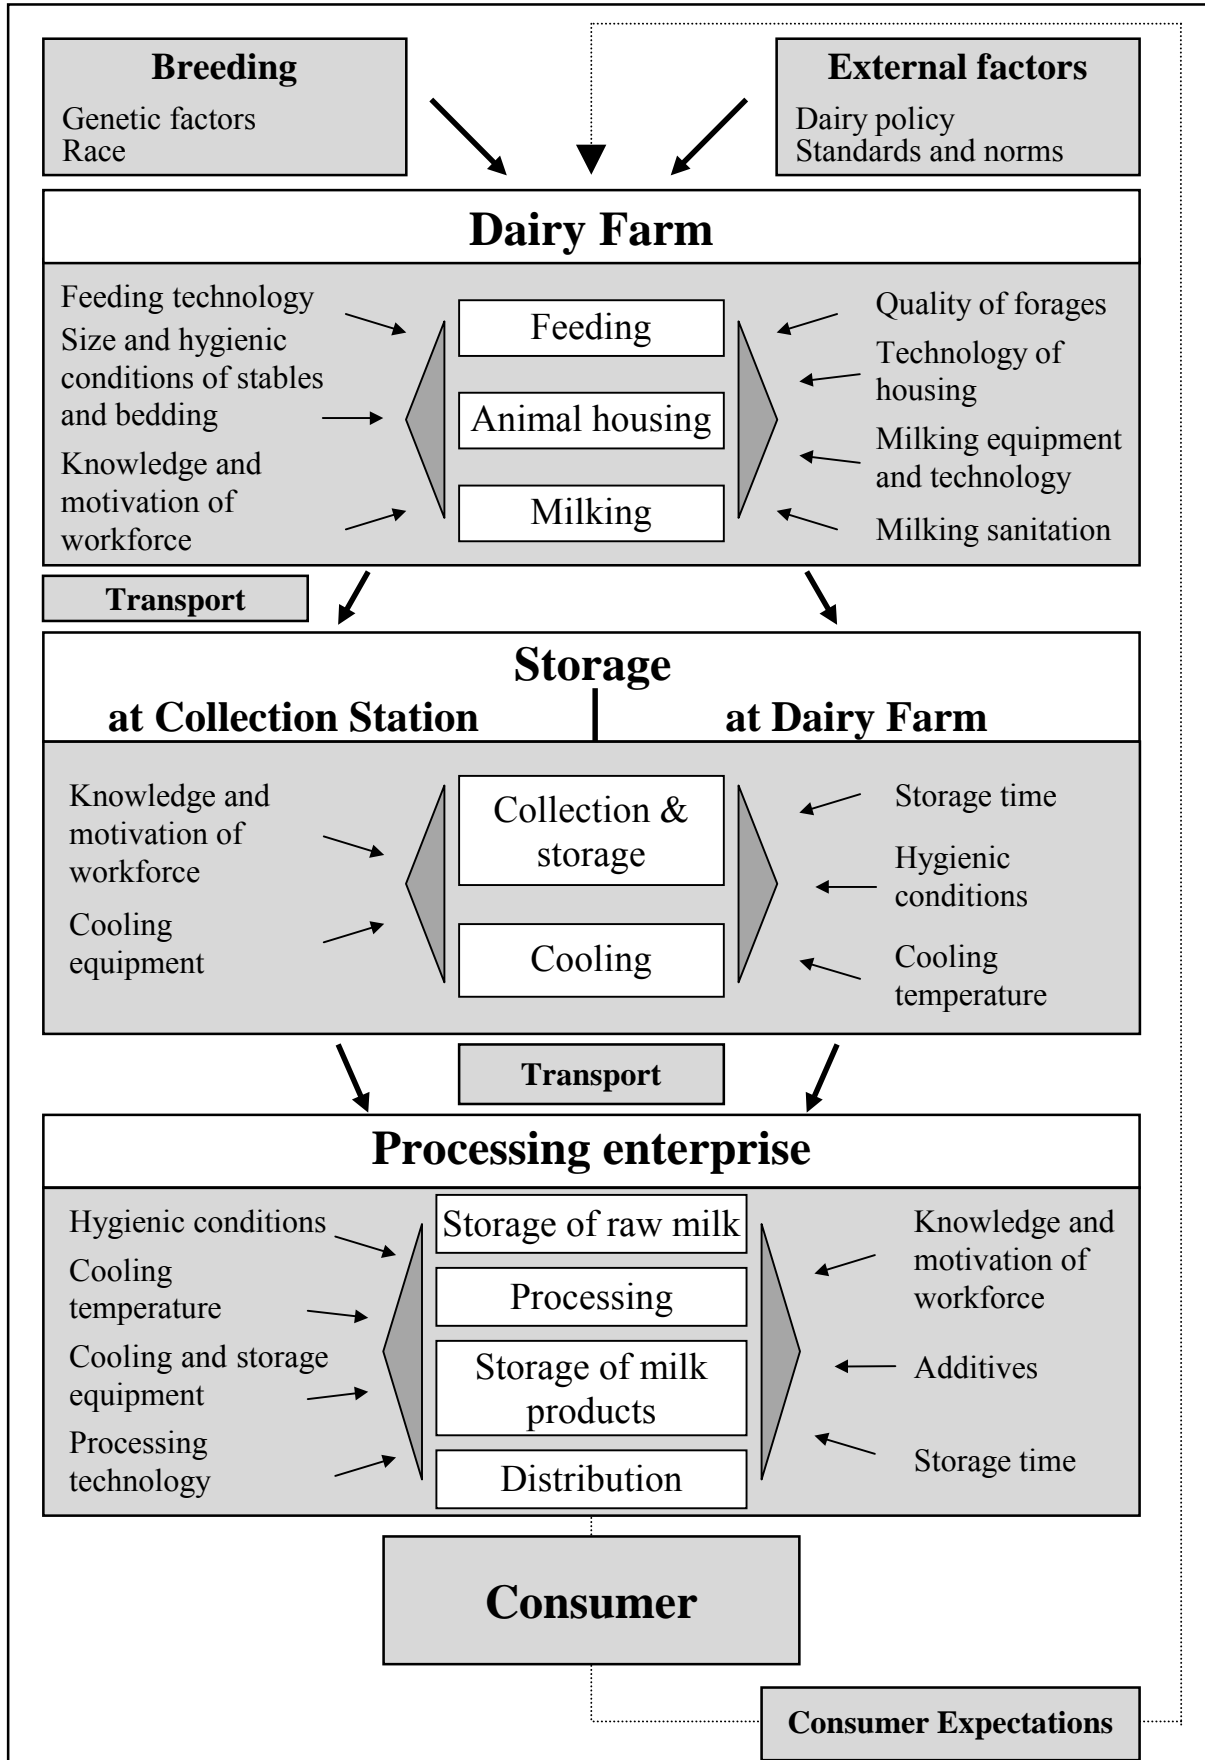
Breeding
Genetic factors
Race

External factors
Dairy policy
Standards and norms

Dairy Farm

Feeding technology
Size and hygienic conditions of stables and bedding
Knowledge and motivation of workforce

Feeding
Animal housing
Milking

Quality of forages
Technology of housing
Milking equipment and technology
Milking sanitation

Transport

Storage
at Collection Station
at Dairy Farm

Knowledge and motivation of workforce
Cooling equipment

Collection & storage
Cooling

Storage time
Hygienic conditions
Cooling temperature

Transport

Processing enterprise

Hygienic conditions
Cooling temperature
Cooling and storage equipment
Processing technology

Storage of raw milk
Processing
Storage of milk products
Distribution

Knowledge and motivation of workforce
Additives
Storage time

Consumer

Consumer Expectations